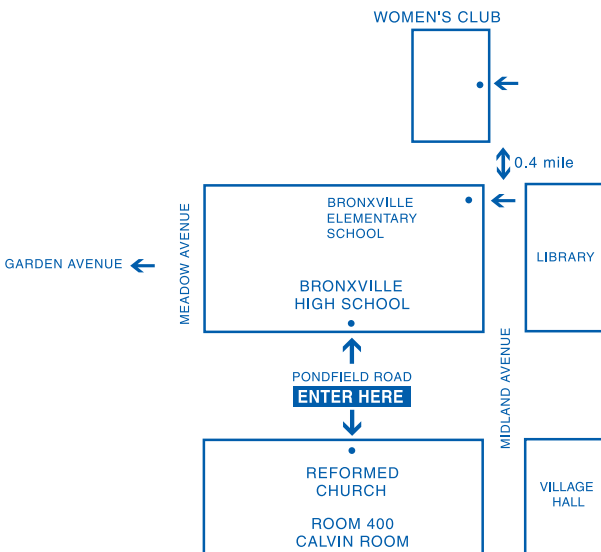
WOMEN'S CLUB

0.4 mile

BRONXVILLE ELEMENTARY SCHOOL

GARDEN AVENUE

MEADOW AVENUE

LIBRARY

BRONXVILLE HIGH SCHOOL

PONDFIELD ROAD

ENTER HERE

MIDLAND AVENUE

REFORMED CHURCH

ROOM 400
CALVIN ROOM

VILLAGE HALL